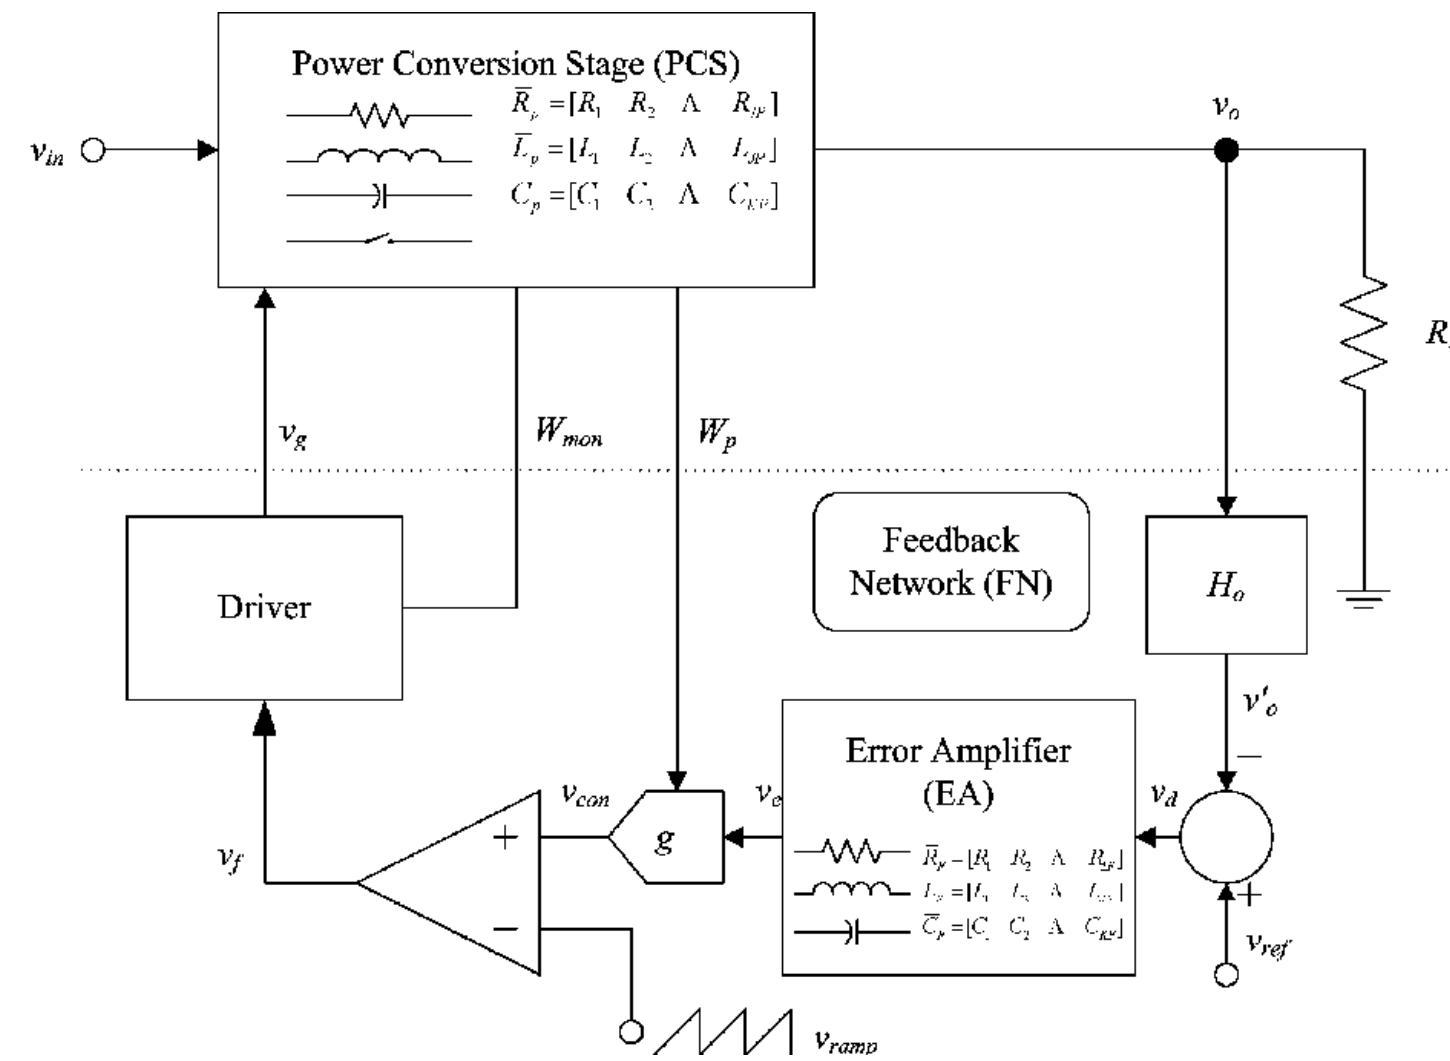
Power Conversion Stage (PCS)

$\overline{R}_p = [R_1 \quad R_2 \quad \Lambda \quad R_{IP}]$
$\overline{L}_p = [L_1 \quad L_2 \quad \Lambda \quad L_{JP}]$
$C_p = [C_1 \quad C_2 \quad \Lambda \quad C_{KP}]$

$v_{in}$

$v_o$

$R_L$

$v_g$

$W_{mon}$

$W_p$

Feedback Network (FN)

Driver

$H_o$

$v'_o$

Error Amplifier (EA)

$v_{con}$

$v_e$

$v_d$

$g$

$v_f$

+

−

$\overline{R}_F = [R_1 \quad R_2 \quad \Lambda \quad R_{IF}]$
$L_F = [L_1 \quad L_2 \quad \Lambda \quad L_{JF}]$
$\overline{C}_F = [C_1 \quad C_2 \quad \Lambda \quad C_{KF}]$

−

+

$v_{ref}$

$v_{ramp}$